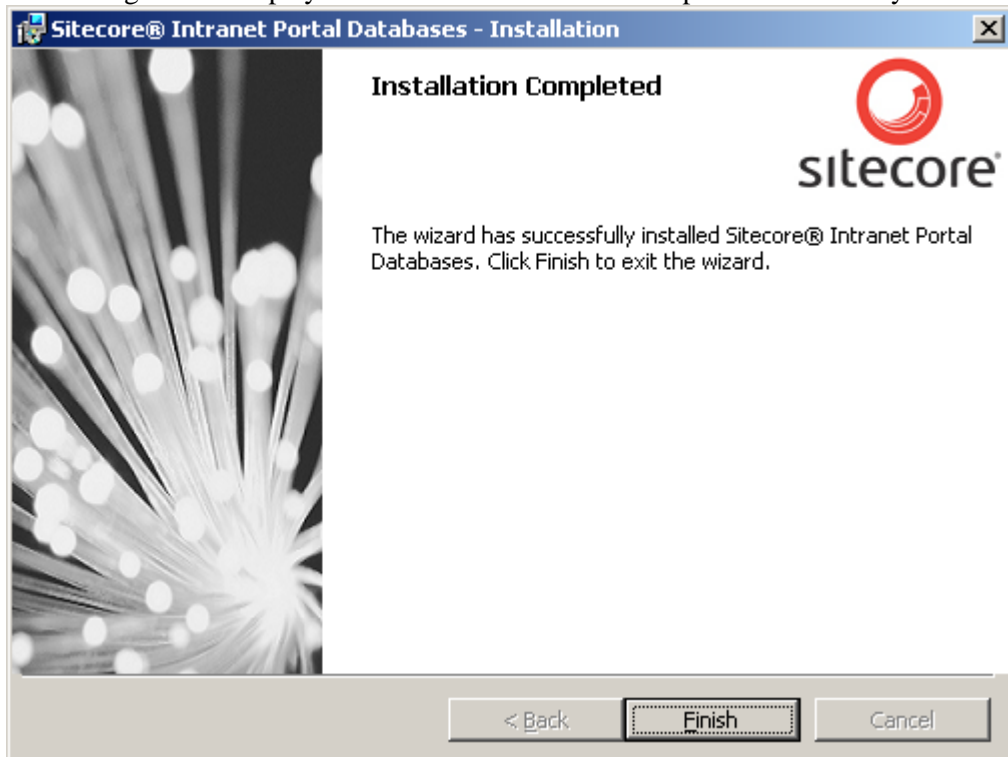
Sitecore® Intranet Portal Databases - Installation

Installation Completed

sitecore

The wizard has successfully installed Sitecore® Intranet Portal Databases. Click Finish to exit the wizard.

< Back

Finish

Cancel